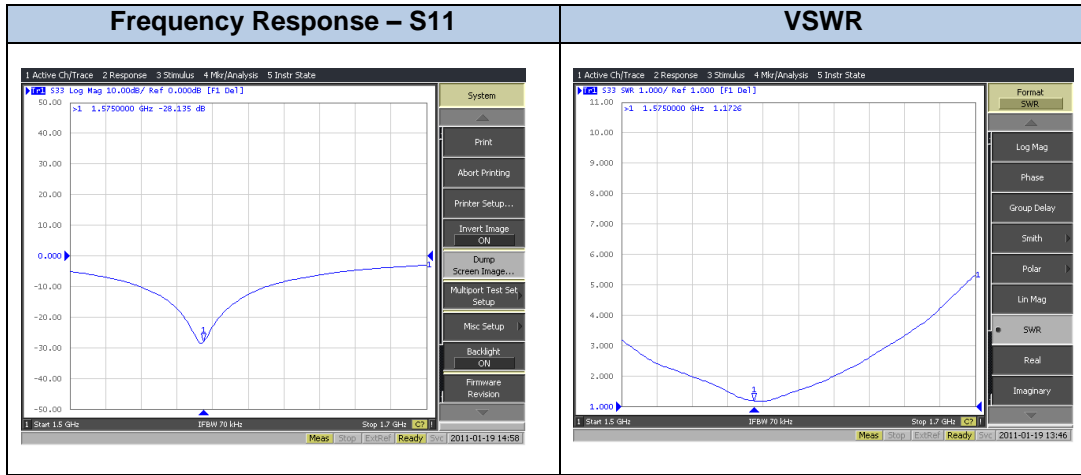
| Frequency Response – S11 | VSWR |
|---|---|
| 1 Active Ch/Trace 2 Response 3 Stimulus 4 Mkr/Analysis 5 Instr State<br>Tr1 S33 Log Mag 10.00dB/ Ref 0.000dB [F1 Del]<br>>1 1.5750000 GHz -28.135 dB<br>50.00 40.00 30.00 20.00 10.00 0.000 -10.00 -20.00 -30.00 -40.00 -50.00<br>1 Start 1.5 GHz IFBW 70 kHz Stop 1.7 GHz C? !<br>Meas Stop ExtRef Ready Svc 2011-01-19 14:58<br>System<br>Print<br>Abort Printing<br>Printer Setup...<br>Invert Image ON<br>Dump Screen Image...<br>Multiport Test Set Setup<br>Misc Setup<br>Backlight ON<br>Firmware Revision | 1 Active Ch/Trace 2 Response 3 Stimulus 4 Mkr/Analysis 5 Instr State<br>Tr1 S33 SWR 1.000/ Ref 1.000 [F1 Del]<br>>1 1.5750000 GHz 1.1726<br>11.00 10.00 9.000 8.000 7.000 6.000 5.000 4.000 3.000 2.000 1.000<br>1 Start 1.5 GHz IFBW 70 kHz Stop 1.7 GHz C? !<br>Meas Stop ExtRef Ready Svc 2011-01-19 13:46<br>Format SWR<br>Log Mag<br>Phase<br>Group Delay<br>Smith<br>Polar<br>Lin Mag<br>SWR<br>Real<br>Imaginary |